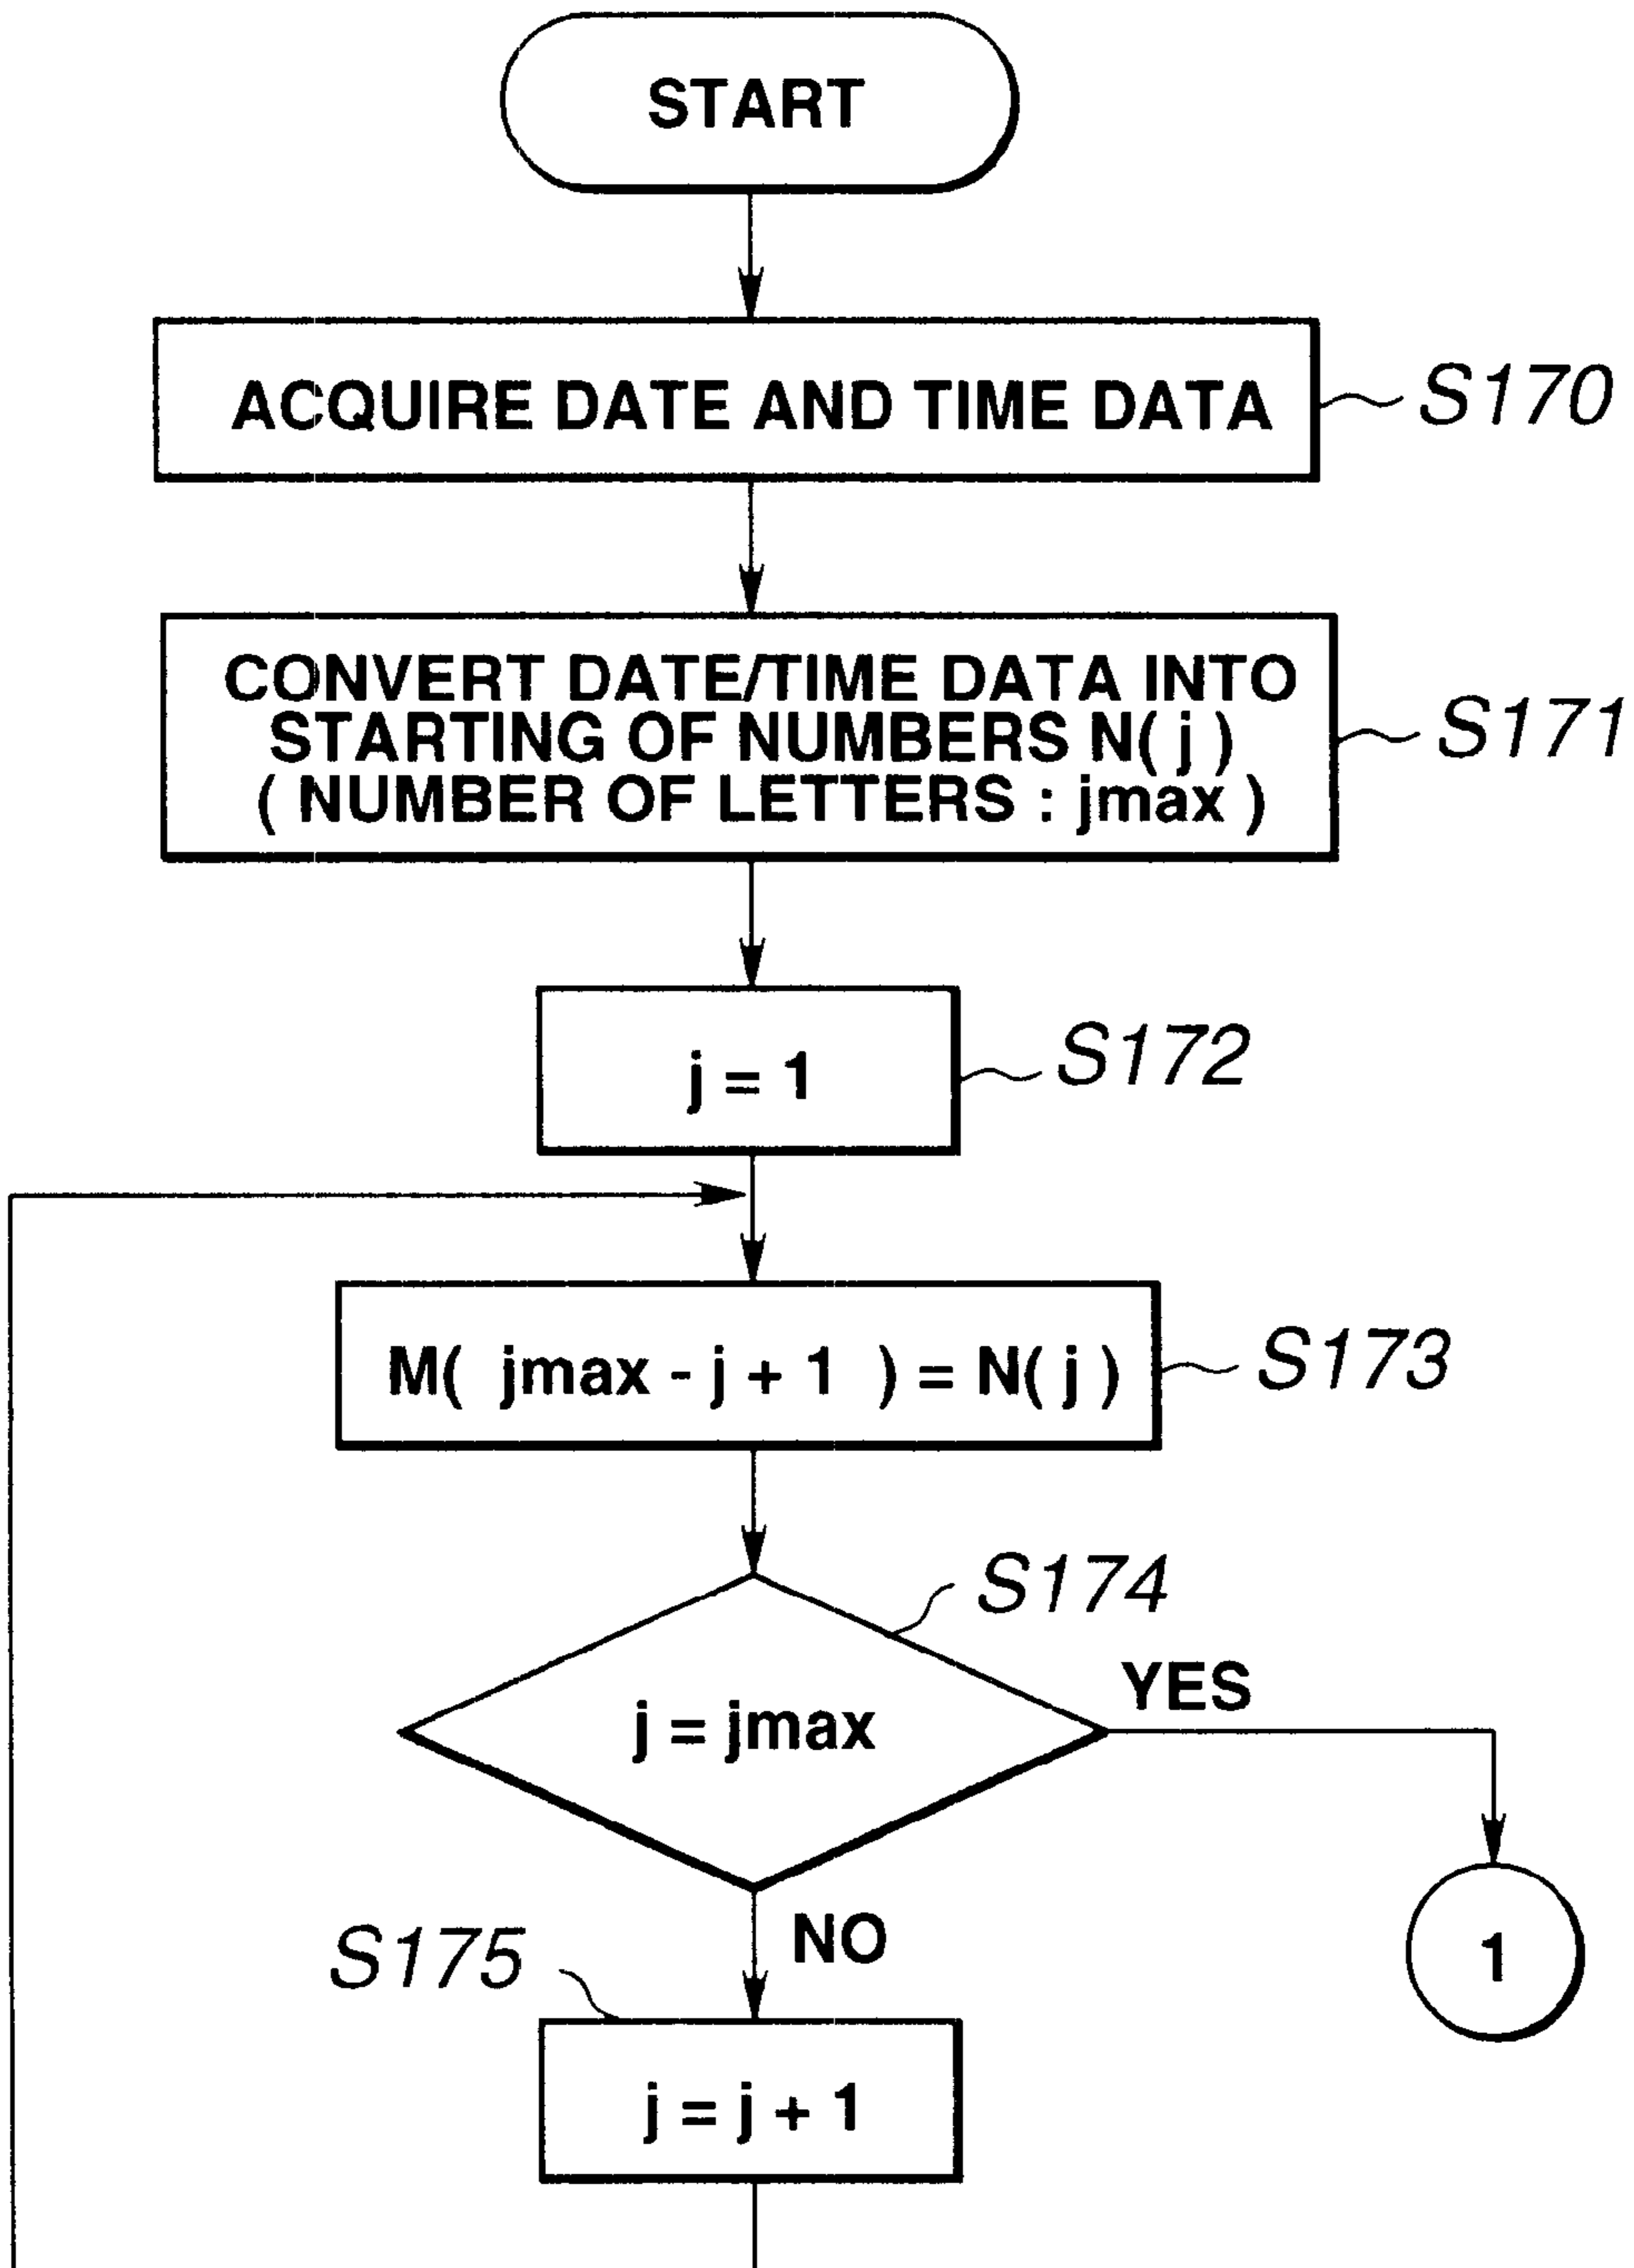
START

ACQUIRE DATE AND TIME DATA

S170

CONVERT DATE/TIME DATA INTO STARTING OF NUMBERS N( j ) ( NUMBER OF LETTERS : jmax )

S171

j = 1

S172

M( jmax - j + 1 ) = N( j )

S173

S174

j = jmax

YES

1

NO

S175

j = j + 1